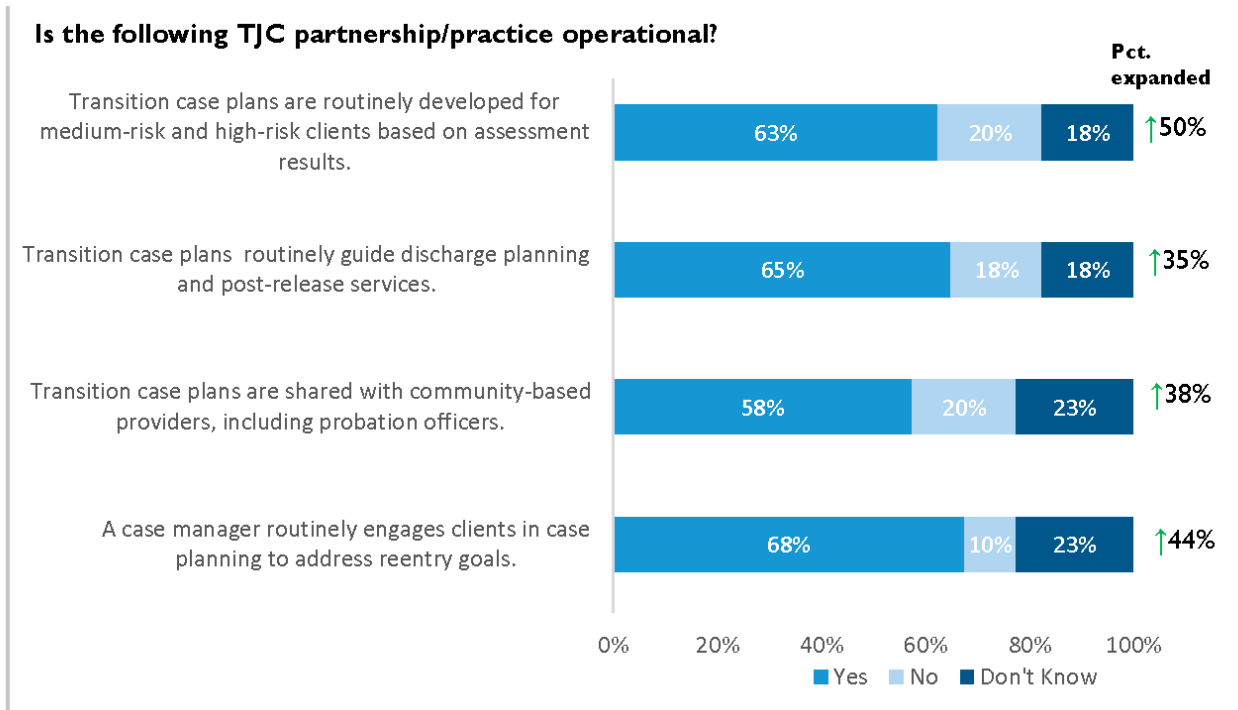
Is the following TJC partnership/practice operational?

Pct. expanded

Transition case plans are routinely developed for medium-risk and high-risk clients based on assessment results.

63% 20% 18% ↑50%

Transition case plans routinely guide discharge planning and post-release services.

65% 18% 18% ↑35%

Transition case plans are shared with community-based providers, including probation officers.

58% 20% 23% ↑38%

A case manager routinely engages clients in case planning to address reentry goals.

68% 10% 23% ↑44%

0% 20% 40% 60% 80% 100%

Yes No Don't Know